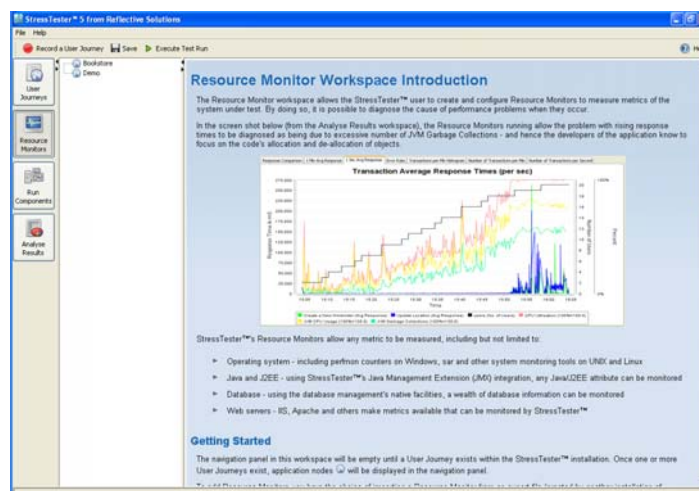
StressTester™ 5 from Reflective Solutions

File Help

Record a User Journey Save Execute Test Run

User Journeys

Resource Monitors

Run Components

Analyse Results

Bookstore
Demo

Resource Monitor Workspace Introduction

The Resource Monitor workspace allows the StressTester™ user to create and configure Resource Monitors to measure metrics of the system under test. By doing so, it is possible to diagnose the cause of performance problems when they occur.

In the screen shot below (from the Analyse Results workspace), the Resource Monitors running allow the problem with rising response times to be diagnosed as being due to excessive number of JVM Garbage Collections - and hence the developers of the application know to focus on the code's allocation and de-allocation of objects.

Transaction Average Response Times (per sec)

StressTester™'s Resource Monitors allow any metric to be measured, including but not limited to:

Operating system - including perfmon counters on Windows, sar and other system monitoring tools on UNIX and Linux

Java and J2EE - using StressTester™'s Java Management Extension (JMX) integration, any Java/J2EE attribute can be monitored

Database - using the database management's native facilities, a wealth of database information can be monitored

Web servers - IIS, Apache and others make metrics available that can be monitored by StressTester™

Getting Started

The navigation panel in this workspace will be empty until a User Journey exists within the StressTester™ installation. Once one or more User Journeys exist, application nodes will be displayed in the navigation panel.

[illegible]